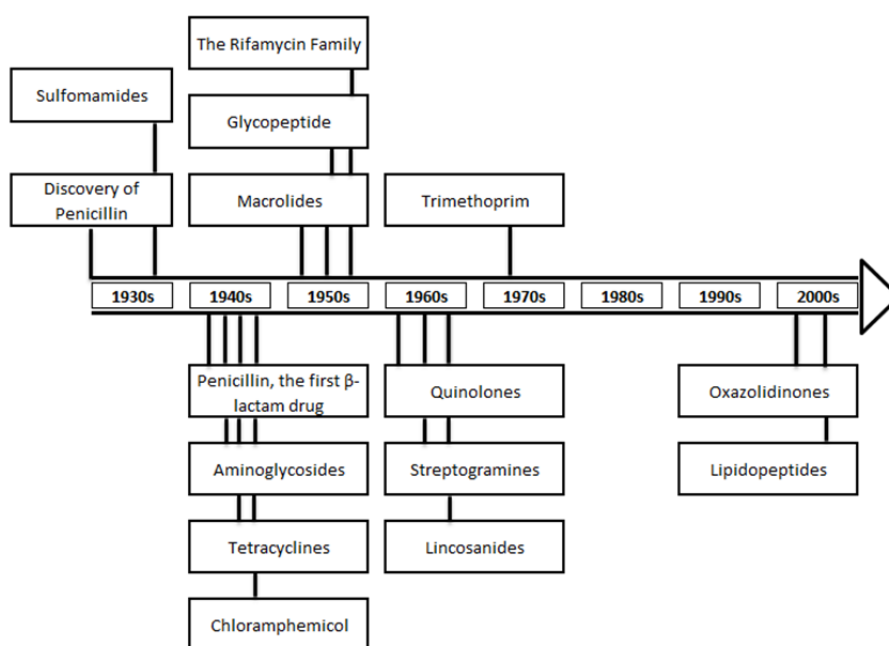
The Rifamycin Family

Sulfomamides

Glycopeptide

Discovery of Penicillin

Macrolides

Trimethoprim

1930s

1940s

1950s

1960s

1970s

1980s

1990s

2000s

Penicillin, the first β-lactam drug

Quinolones

Oxazolidinones

Aminoglycosides

Streptogramines

Lipidopeptides

Tetracyclines

Lincosanides

Chloramphemicol